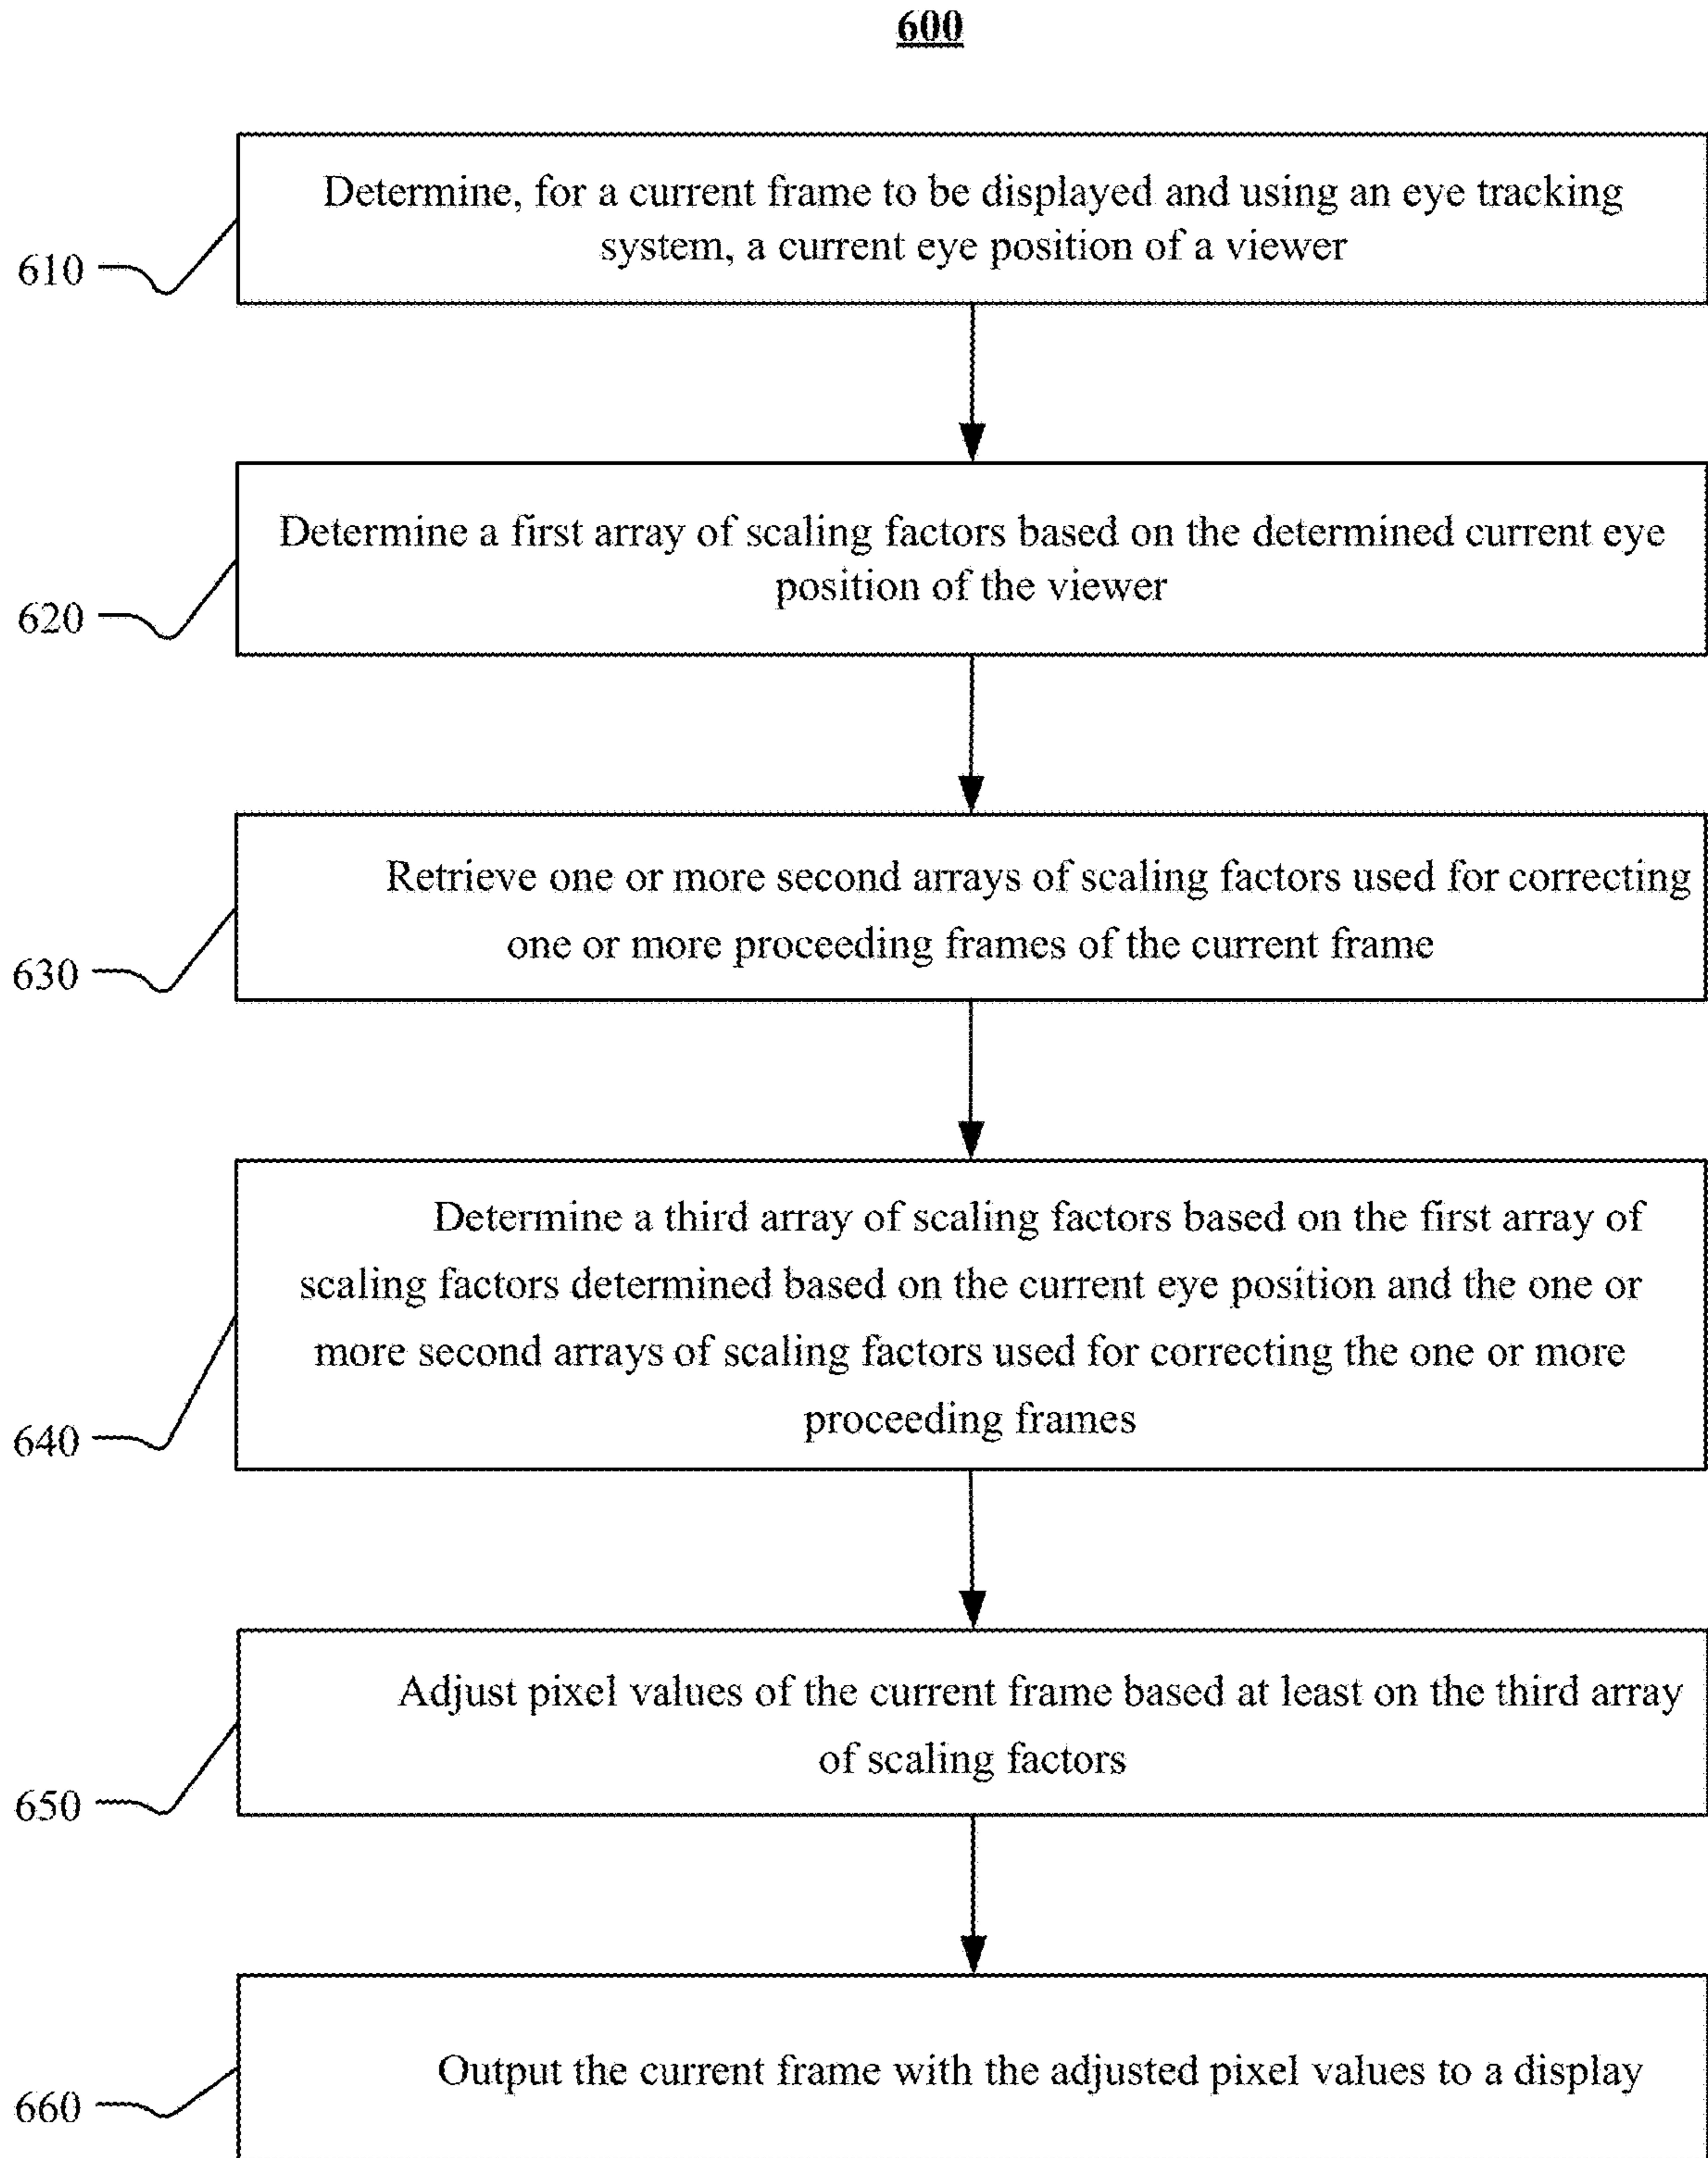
600

610

Determine, for a current frame to be displayed and using an eye tracking system, a current eye position of a viewer

620

Determine a first array of scaling factors based on the determined current eye position of the viewer

630

Retrieve one or more second arrays of scaling factors used for correcting one or more proceeding frames of the current frame

640

Determine a third array of scaling factors based on the first array of scaling factors determined based on the current eye position and the one or more second arrays of scaling factors used for correcting the one or more proceeding frames

650

Adjust pixel values of the current frame based at least on the third array of scaling factors

660

Output the current frame with the adjusted pixel values to a display